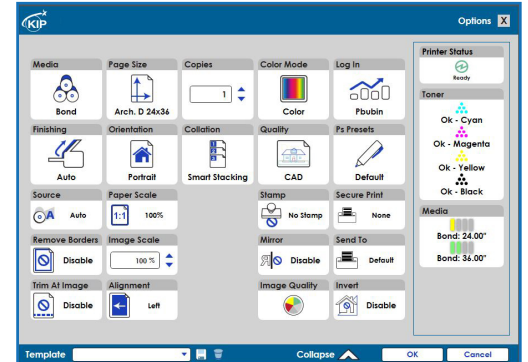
KIP

Options X

Media
Bond

Page Size
Arch. D 24x36

Copies
1

Color Mode
Color

Log In
Pbubin

Finishing
Auto

Orientation
Portrait

Collation
Smart Stacking

Quality
CAD

Ps Presets
Default

Source
Auto

Paper Scale
1:1
100%

Stamp
No Stamp

Secure Print
None

Remove Borders
Disable

Image Scale
100 %

Mirror
Disable

Send To
Default

Trim At Image
Disable

Alignment
Left

Image Quality

Invert
Disable

Printer Status
Ready

Toner
Ok - Cyan
Ok - Magenta
Ok - Yellow
Ok - Black

Media
Bond: 24.00"
Bond: 36.00"

Template

Collapse

OK

Cancel